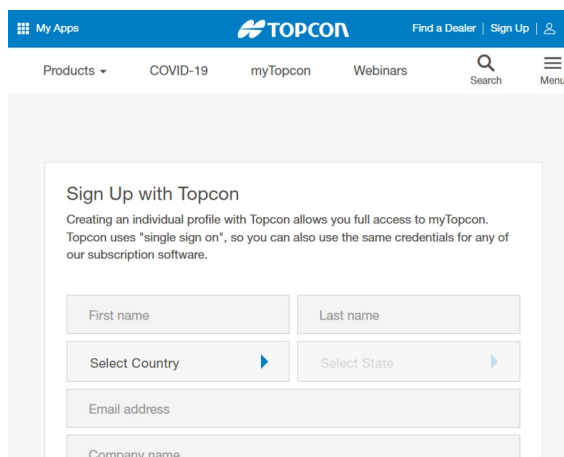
My Apps

TOPCON

Find a Dealer | Sign Up |

Products ▾ COVID-19 myTopcon Webinars Search Menu

Sign Up with Topcon

Creating an individual profile with Topcon allows you full access to myTopcon. Topcon uses "single sign on", so you can also use the same credentials for any of our subscription software.

First name

Last name

Select Country

Select State

Email address

Company name